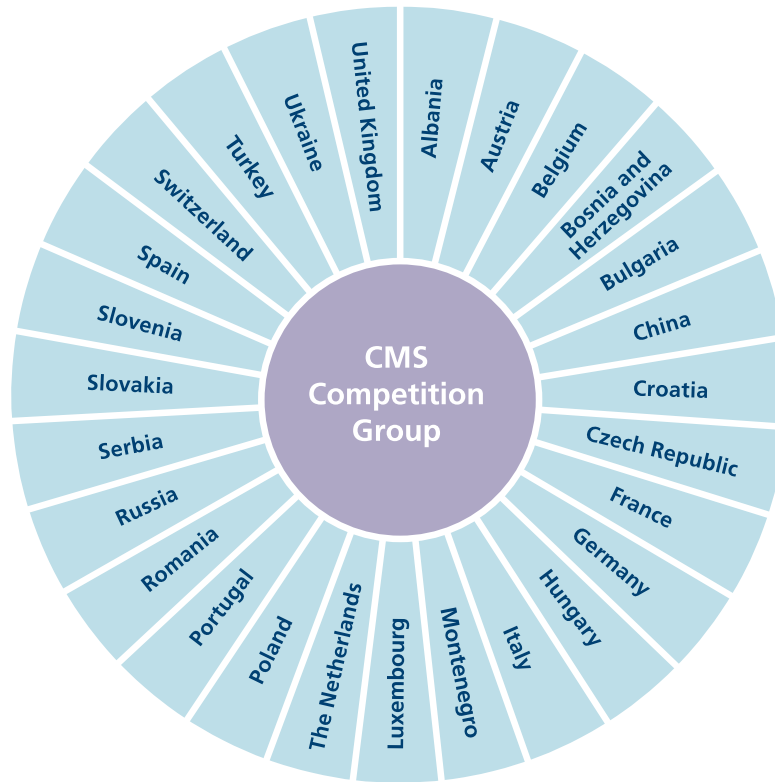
CMS Competition Group

Albania
Austria
Belgium
Bosnia and Herzegovina
Bulgaria
China
Croatia
Czech Republic
France
Germany
Hungary
Italy
Montenegro
Luxembourg
The Netherlands
Poland
Portugal
Romania
Russia
Serbia
Slovakia
Slovenia
Spain
Switzerland
Turkey
Ukraine
United Kingdom